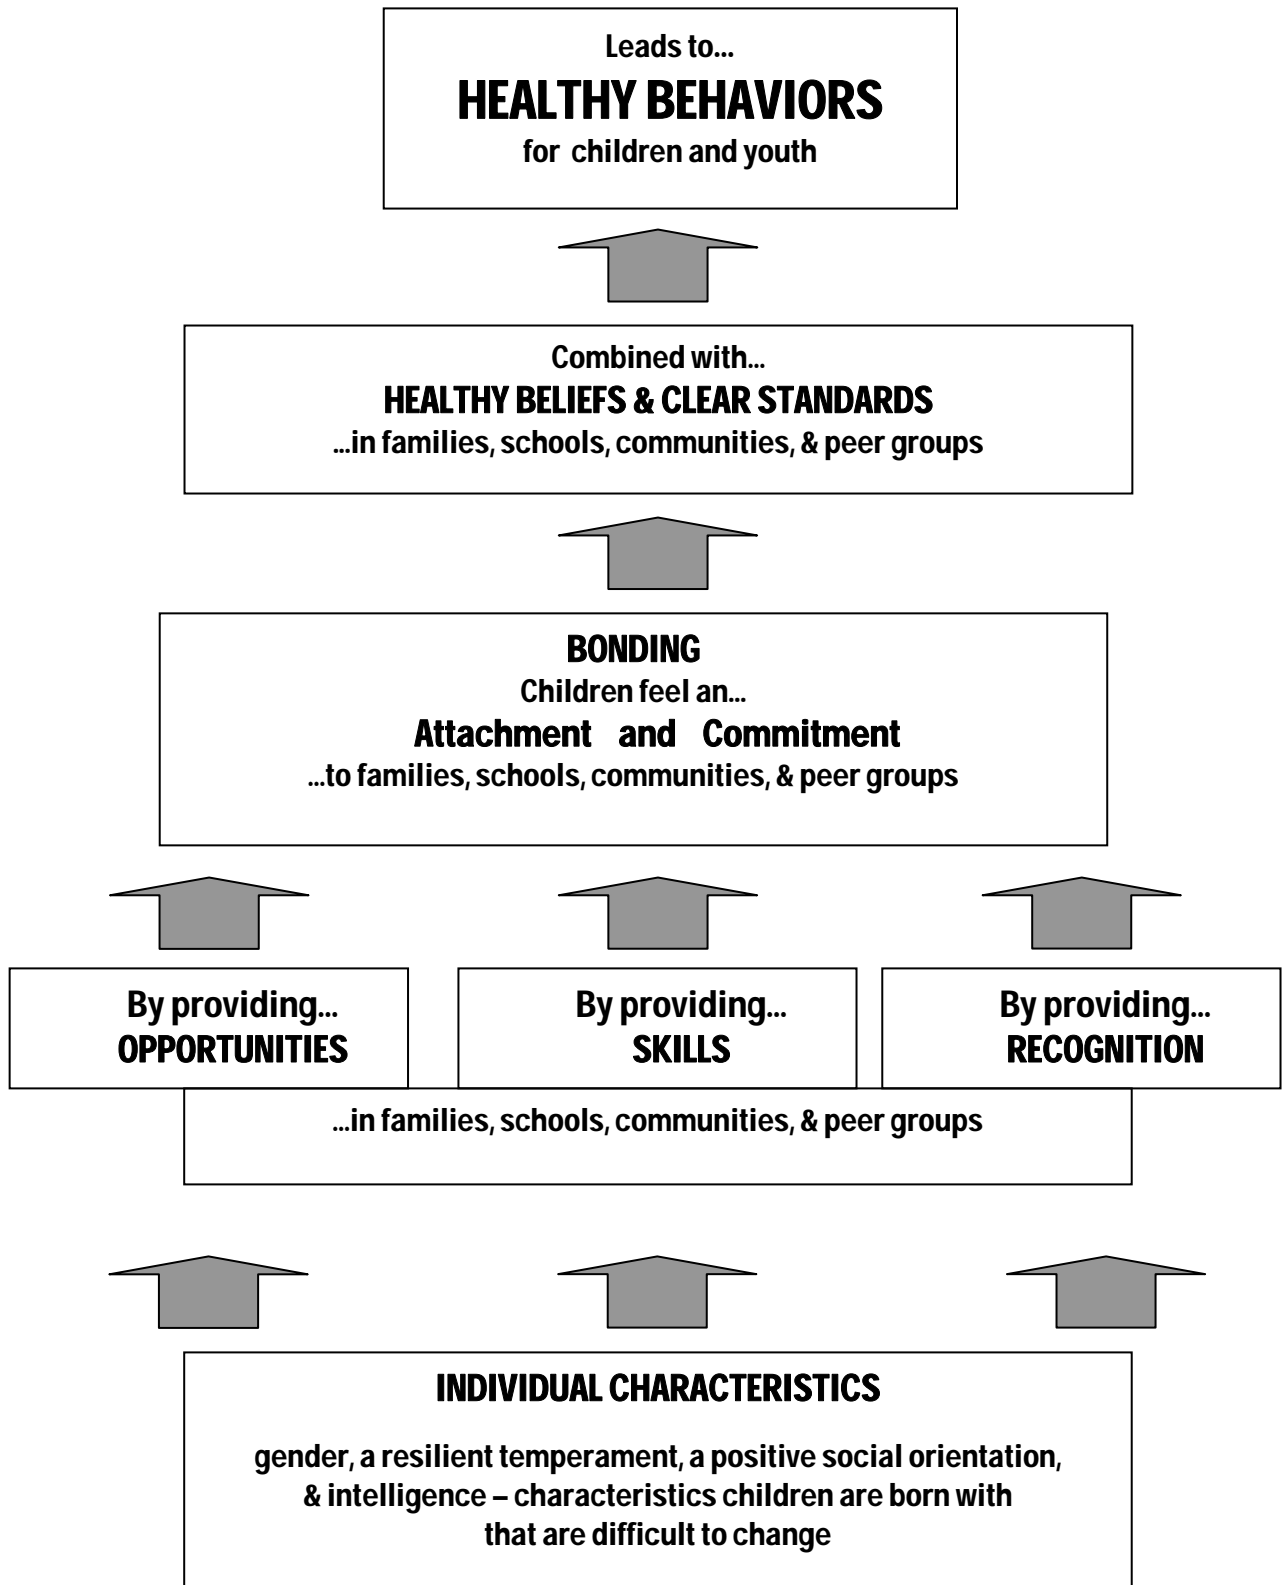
Leads to...
HEALTHY BEHAVIORS
for children and youth

Combined with...
HEALTHY BELIEFS & CLEAR STANDARDS
...in families, schools, communities, & peer groups

BONDING
Children feel an...
Attachment and Commitment
...to families, schools, communities, & peer groups

By providing...
OPPORTUNITIES

By providing...
SKILLS

By providing...
RECOGNITION

...in families, schools, communities, & peer groups

INDIVIDUAL CHARACTERISTICS

gender, a resilient temperament, a positive social orientation, & intelligence – characteristics children are born with that are difficult to change